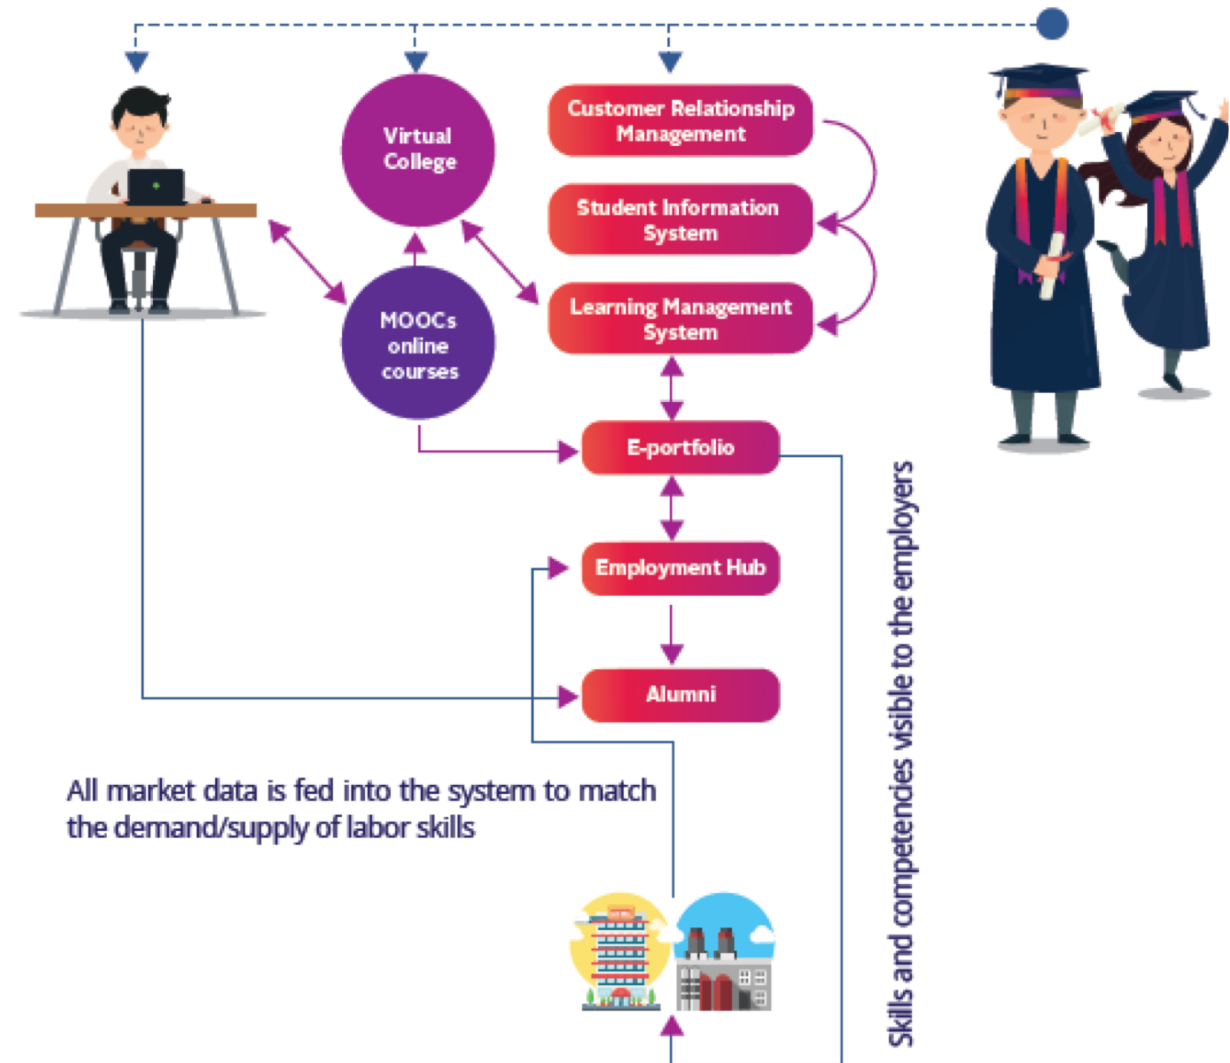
Virtual College

Customer Relationship Management

Student Information System

Learning Management System

MOOCs online courses

E-portfolio

Employment Hub

Alumni

All market data is fed into the system to match the demand/supply of labor skills

Skills and competencies visible to the employers